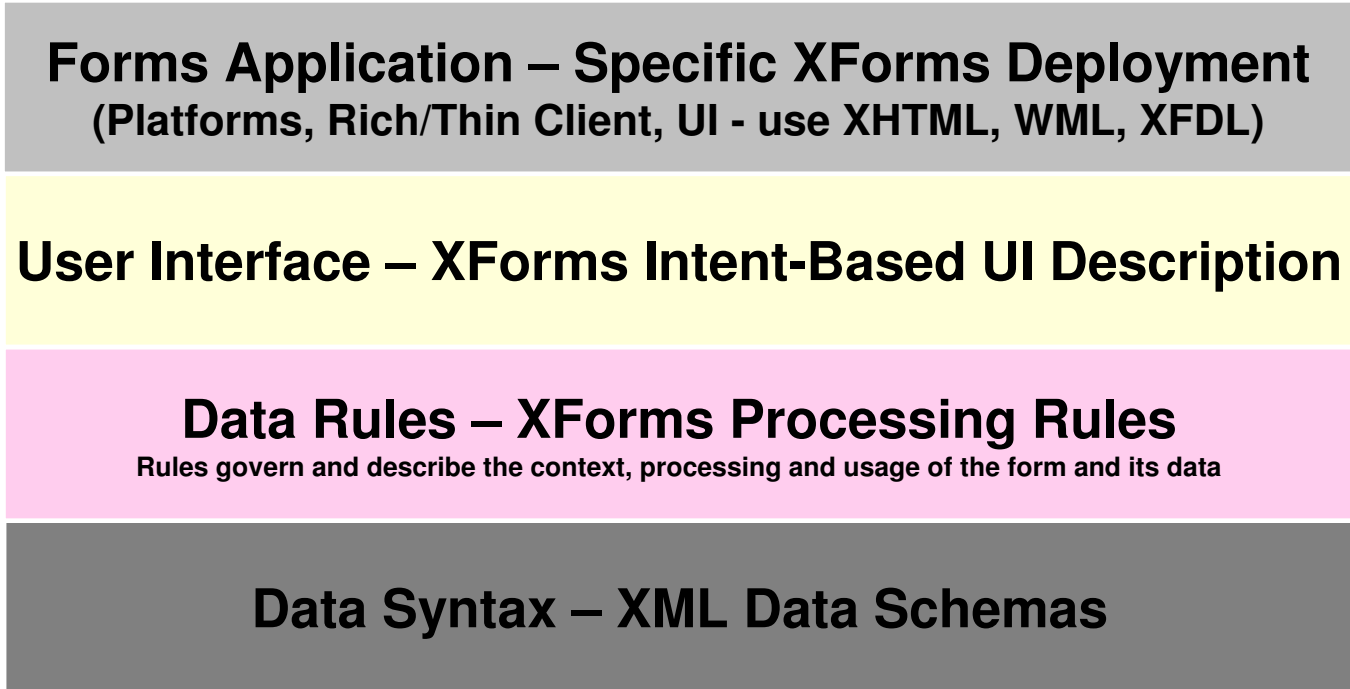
Forms Application – Specific XForms Deployment
(Platforms, Rich/Thin Client, UI - use XHTML, WML, XFDL)

User Interface – XForms Intent-Based UI Description

Data Rules – XForms Processing Rules
Rules govern and describe the context, processing and usage of the form and its data

Data Syntax – XML Data Schemas